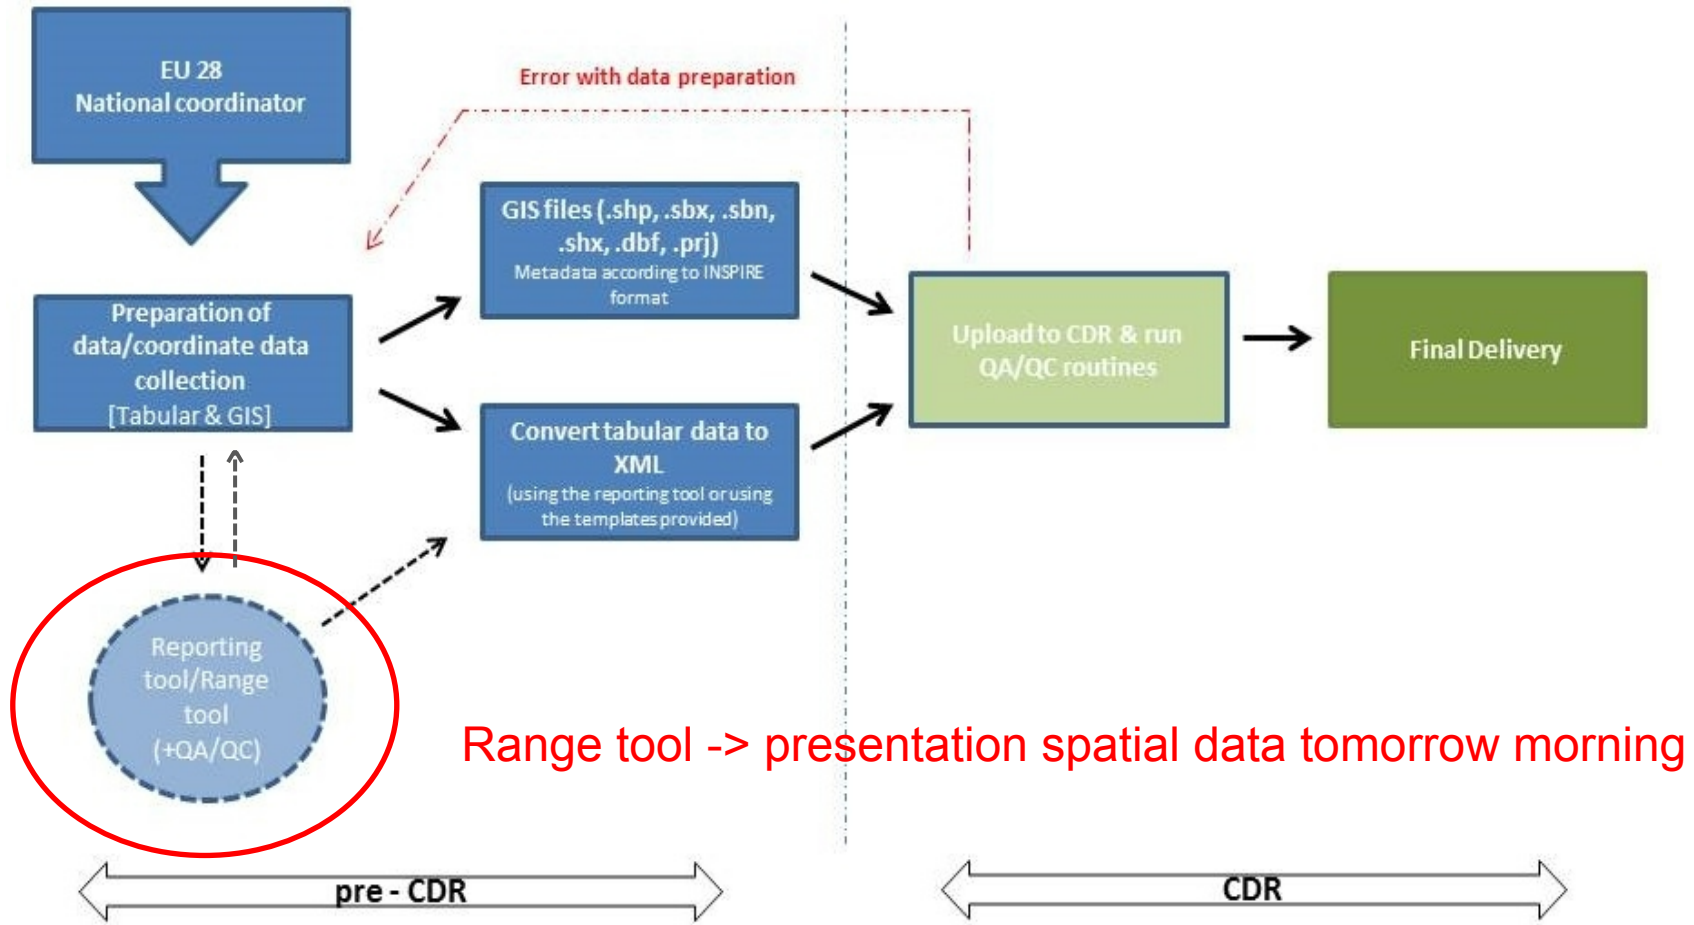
EU 28
National coordinator

Error with data preparation

Preparation of data/coordinate data collection
[Tabular & GIS]

GIS files (.shp, .sbx, .sbn, .shx, .dbf, .prj)
Metadata according to INSPIRE format

Convert tabular data to XML
(using the reporting tool or using the templates provided)

Upload to CDR & run QA/QC routines

Final Delivery

Reporting tool/Range tool
(+QA/QC)

Range tool -> presentation spatial data tomorrow morning

pre - CDR

CDR